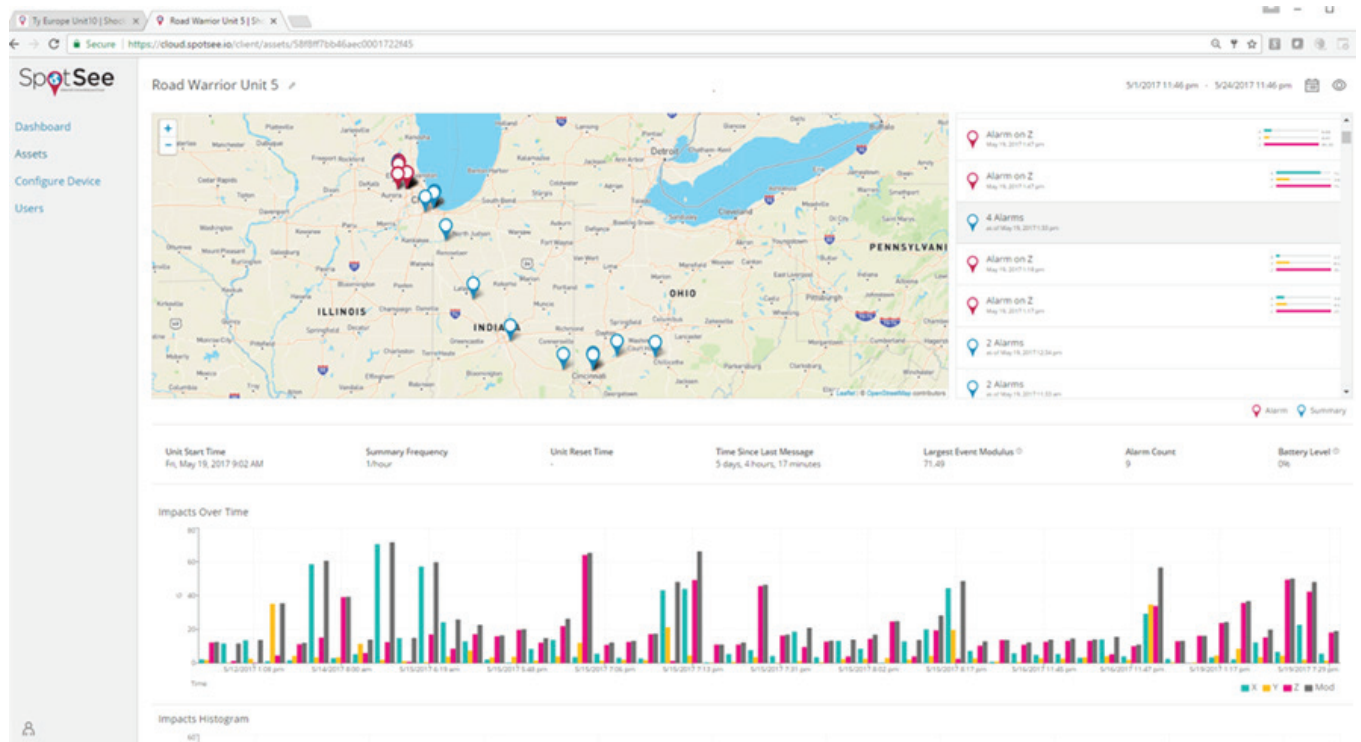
Ty Europe Unit10 | Shock ×   Road Warrior Unit 5 | Sh ×

Secure | https://cloud.spotsee.io/client/assets/58f8ff7bb46aec0001722f45

SpotSee

Dashboard
Assets
Configure Device
Users

Road Warrior Unit 5

5/1/2017 11:46 pm - 5/24/2017 11:46 pm

ILLINOIS
INDIANA
OHIO
PENNSYLVANI
Detroit
Cleveland
Pittsburgh
Cincinnati
Leaflet | © OpenStreetMap contributors

Alarm on Z
May 19, 2017 1:47 pm

Alarm on Z
May 19, 2017 1:47 pm

4 Alarms
as of May 19, 2017 1:30 pm

Alarm on Z
May 19, 2017 1:18 pm

Alarm on Z
May 19, 2017 1:17 pm

2 Alarms
as of May 19, 2017 12:34 pm

2 Alarms
as of May 19, 2017 11:33 am

Alarm Summary

Unit Start Time
Fri, May 19, 2017 9:02 AM

Summary Frequency
1/hour

Unit Reset Time
-

Time Since Last Message
5 days, 4 hours, 17 minutes

Largest Event Modulus
71.49

Alarm Count
9

Battery Level
0%

Impacts Over Time

80
60
40
20
0

5/12/2017 1:08 pm
5/14/2017 8:00 am
5/15/2017 6:19 am
5/15/2017 5:48 pm
5/15/2017 7:06 pm
5/15/2017 7:13 pm
5/15/2017 7:31 pm
5/15/2017 8:02 pm
5/15/2017 8:17 pm
5/16/2017 11:45 pm
5/16/2017 11:47 pm
5/19/2017 1:17 pm
5/19/2017 7:29 pm

Time

X Y Z Mod

Impacts Histogram